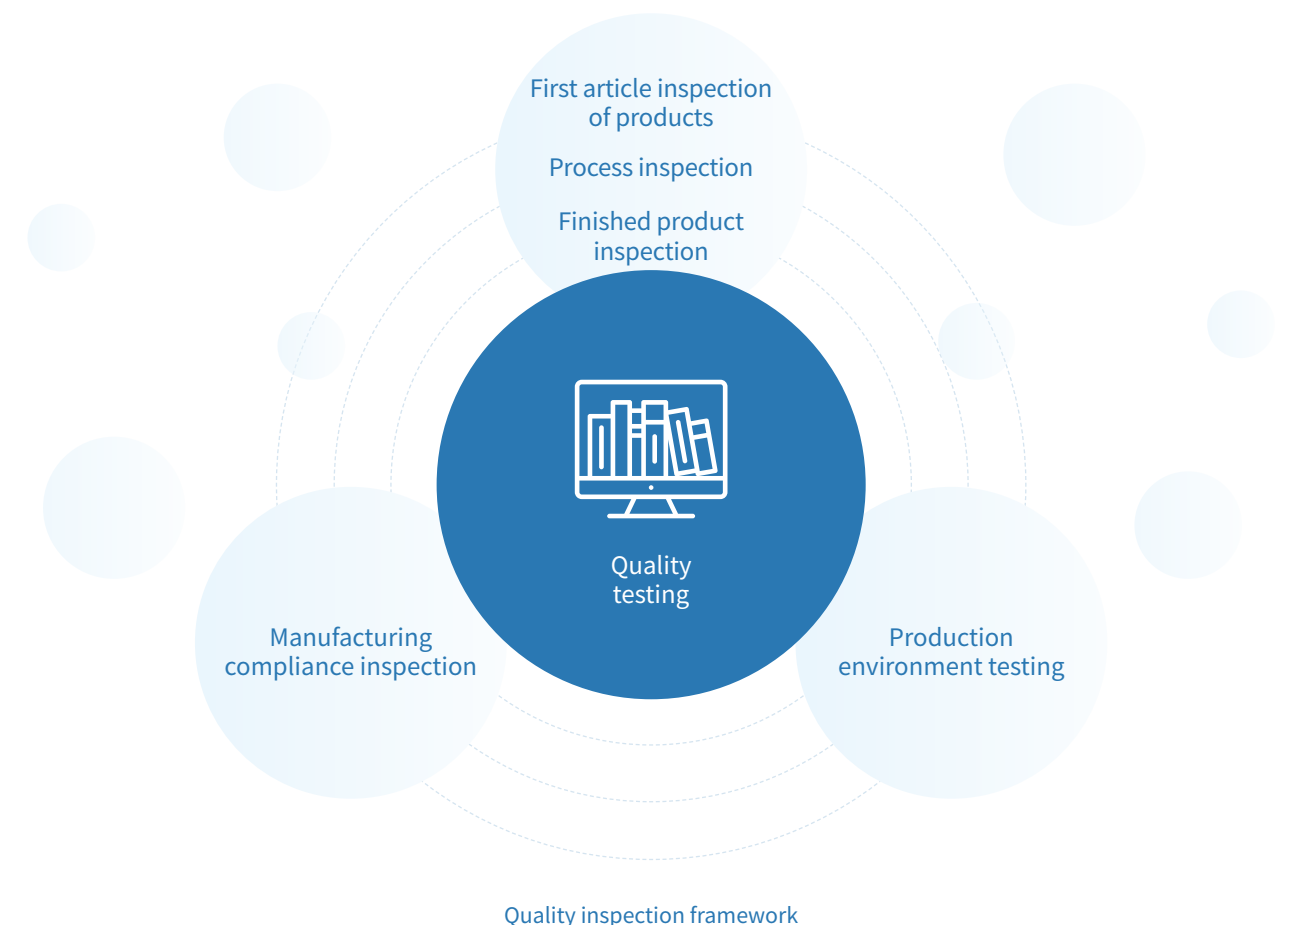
First article inspection of products

Process inspection

Finished product inspection

Quality testing

Manufacturing compliance inspection

Production environment testing

Quality inspection framework